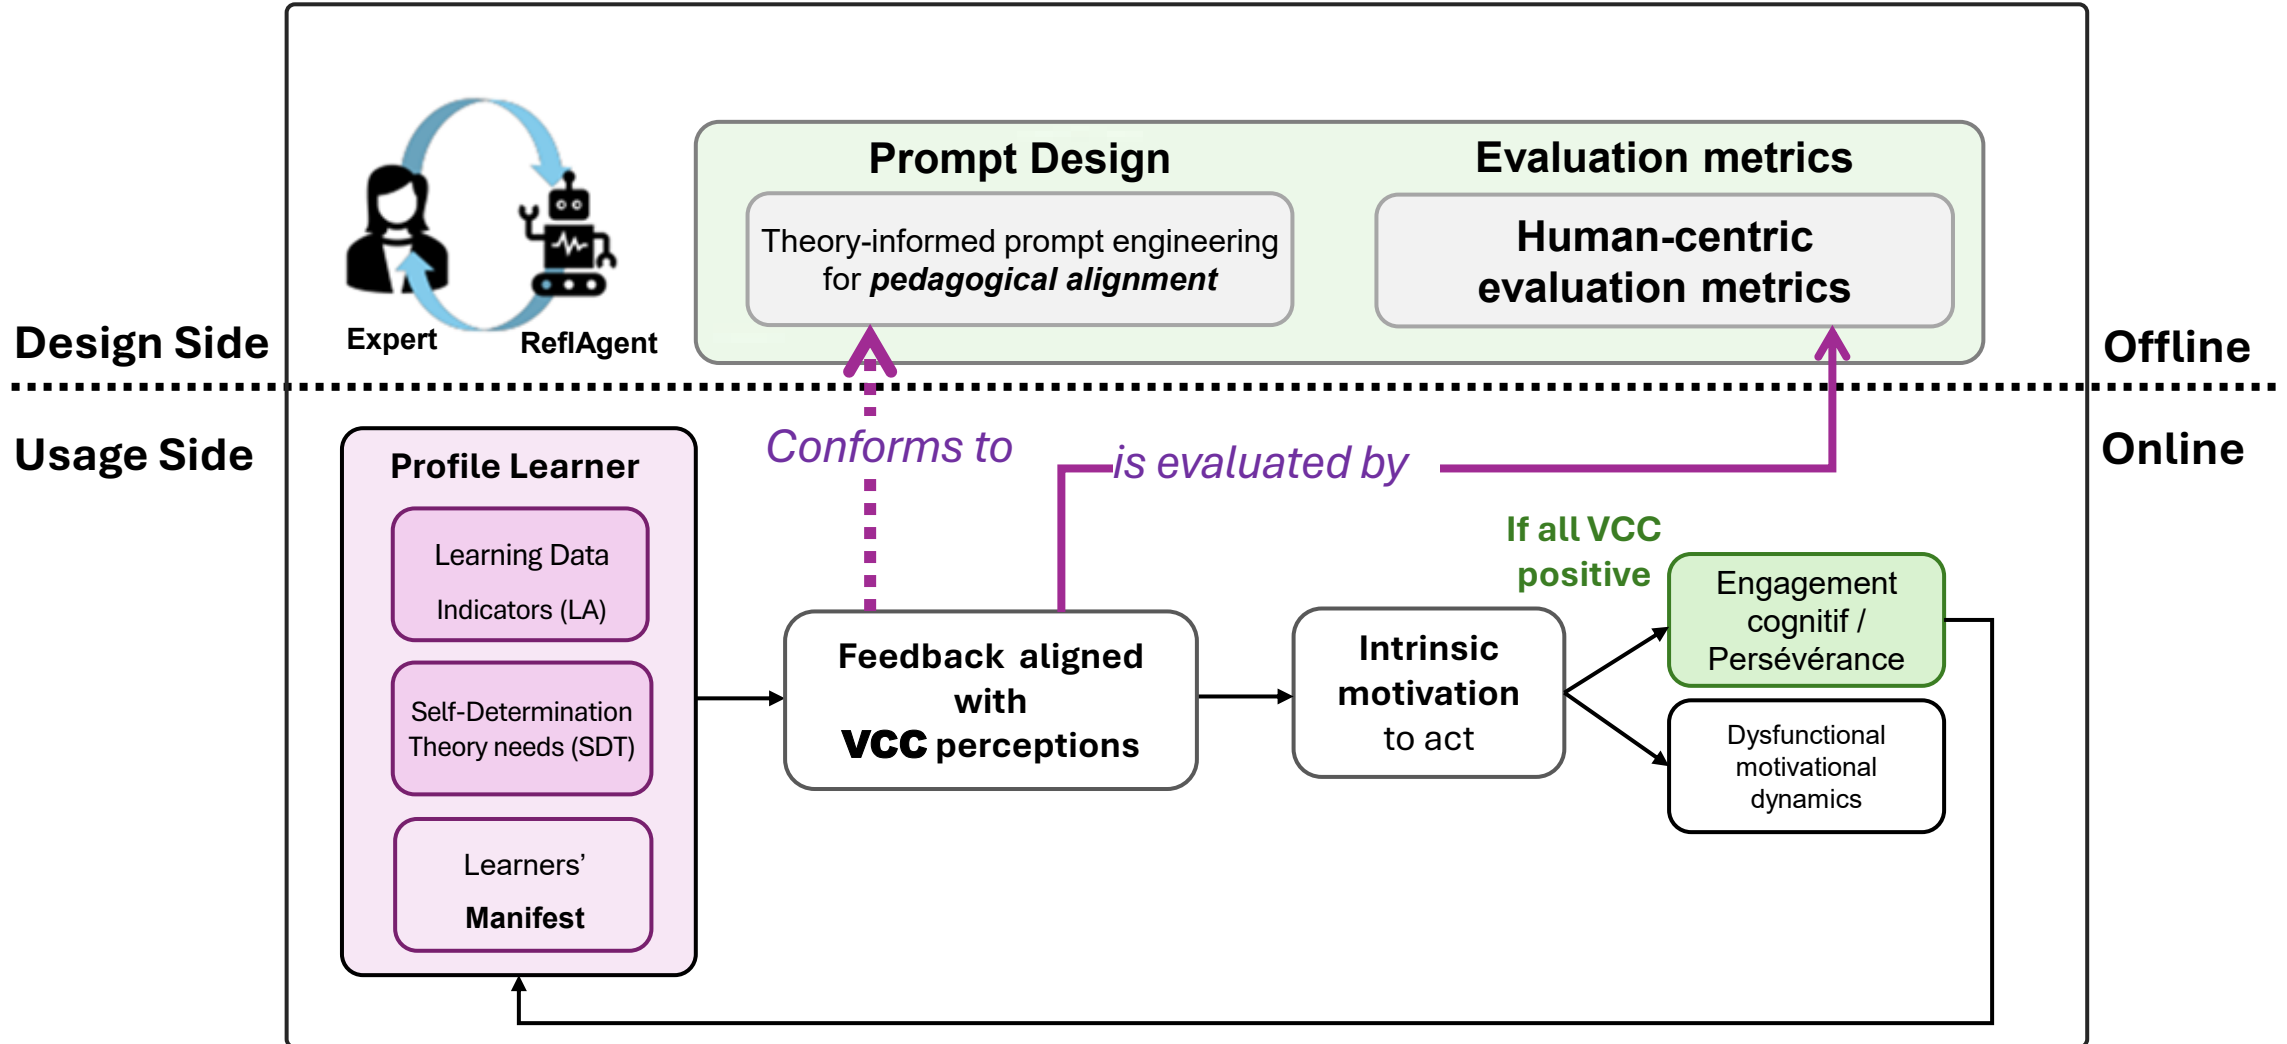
Design Side

Expert

ReflAgent

Prompt Design

Theory-informed prompt engineering for *pedagogical alignment*

Evaluation metrics

Human-centric evaluation metrics

Offline

Usage Side

Online

Profile Learner

Learning Data Indicators (LA)

Self-Determination Theory needs (SDT)

Learners' Manifest

Conforms to

is evaluated by

Feedback aligned with VCC perceptions

Intrinsic motivation to act

If all VCC positive

Engagement cognitif / Persévérance

Dysfunctional motivational dynamics